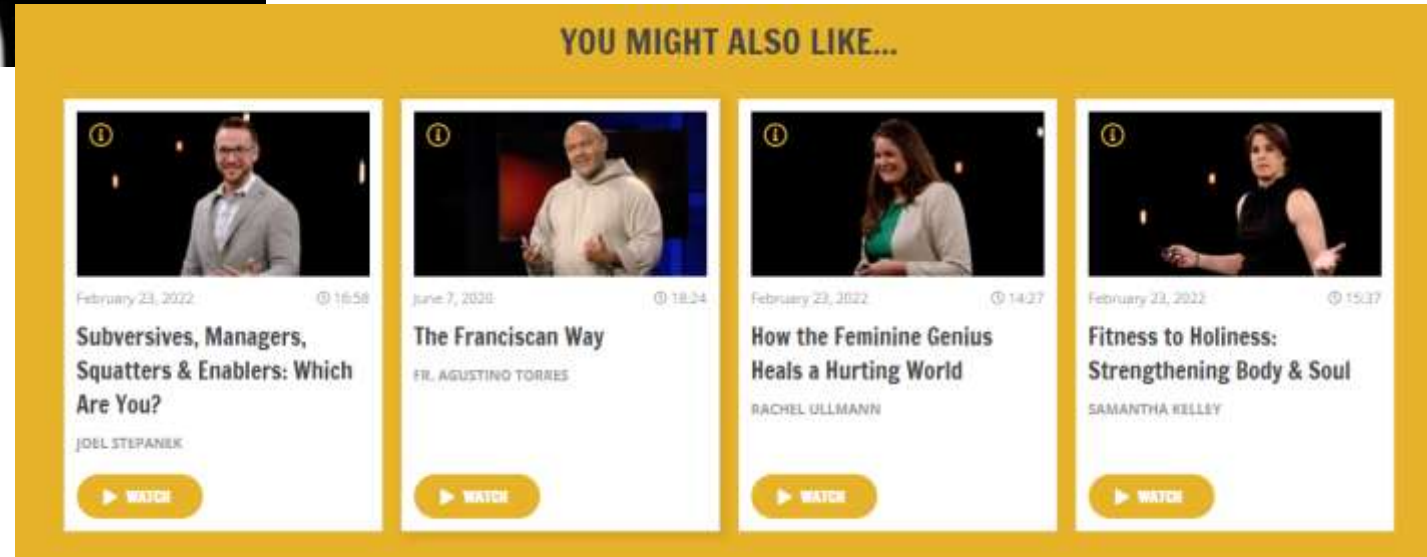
YOU MIGHT ALSO LIKE...

February 23, 2022 16:58

Subversives, Managers, Squatters & Enablers: Which Are You?

JOEL STEPANEK

WATCH

June 7, 2020 18:24

The Franciscan Way

FR. AGUSTINO TORRES

WATCH

February 23, 2022 14:27

How the Feminine Genius Heals a Hurting World

RACHEL ULLMANN

WATCH

February 23, 2022 15:37

Fitness to Holiness: Strengthening Body & Soul

SAMANTHA KELLEY

WATCH